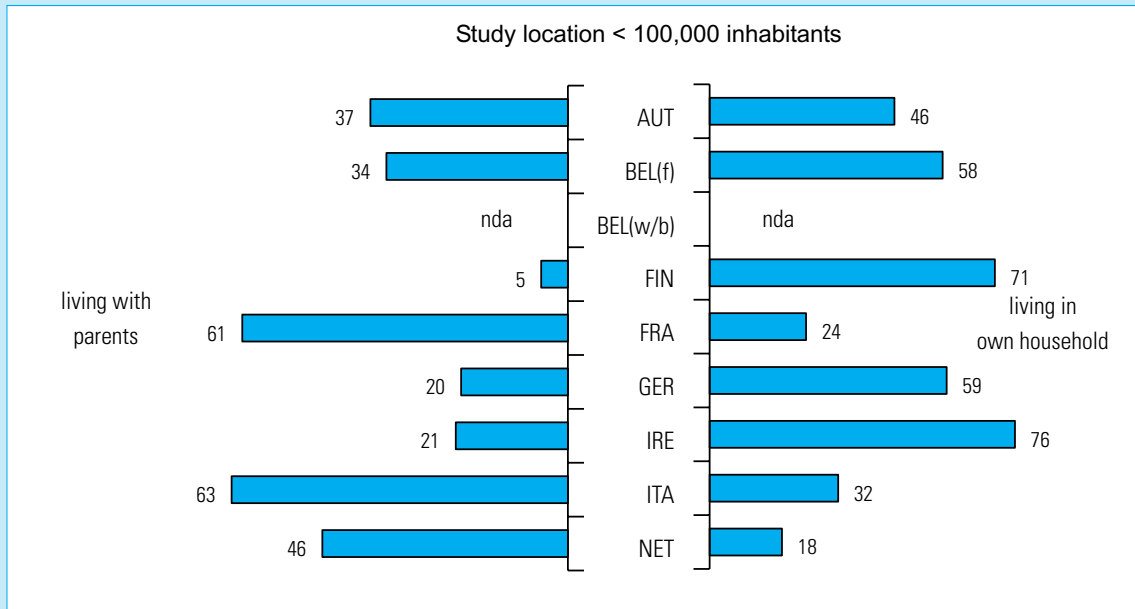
Study location < 100,000 inhabitants

living with parents

living in own household

| | | |
|---|---|---|
| 37 | AUT | 46 |
| 34 | BEL(f) | 58 |
| nda | BEL(w/b) | nda |
| 5 | FIN | 71 |
| 61 | FRA | 24 |
| 20 | GER | 59 |
| 21 | IRE | 76 |
| 63 | ITA | 32 |
| 46 | NET | 18 |